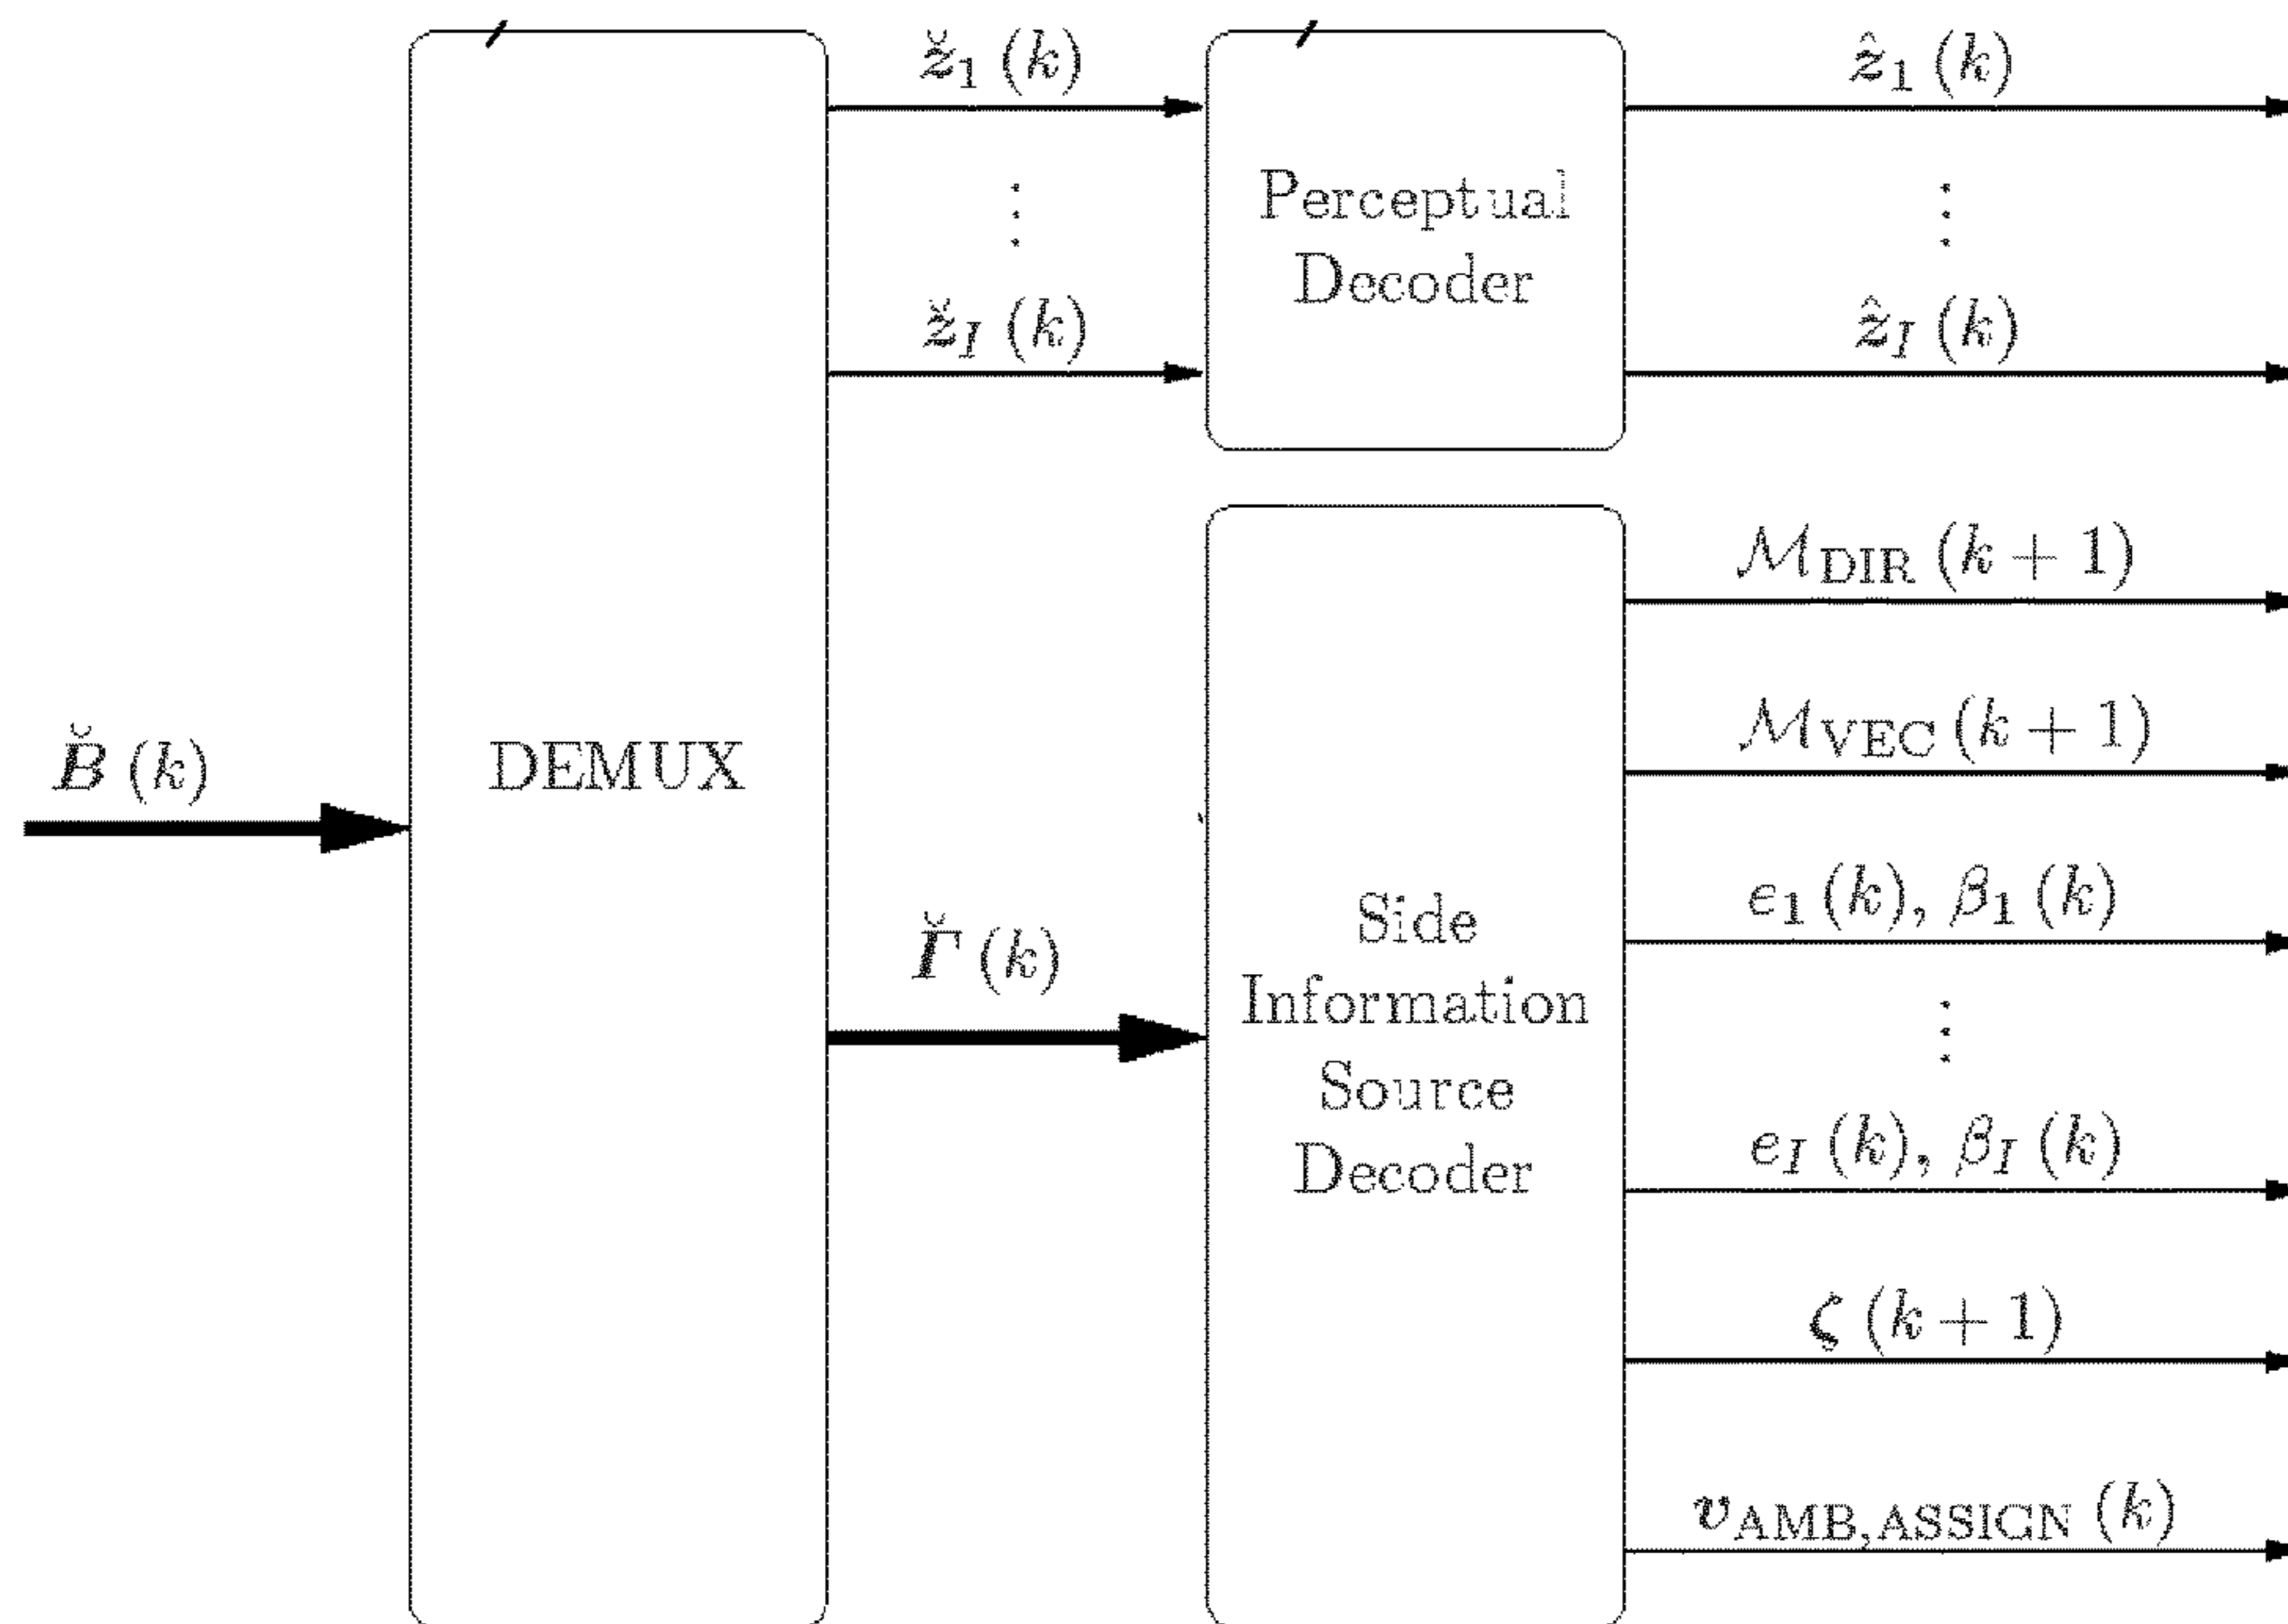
$\breve{B}(k)$

DEMUX

$\breve{z}_1(k)$

$\vdots$

$\breve{z}_I(k)$

$\breve{\Gamma}(k)$

Perceptual Decoder

Side Information Source Decoder

$\hat{z}_1(k)$

$\vdots$

$\hat{z}_I(k)$

$\mathcal{M}_{\mathrm{DIR}}(k+1)$

$\mathcal{M}_{\mathrm{VEC}}(k+1)$

$e_1(k), \beta_1(k)$

$\vdots$

$e_I(k), \beta_I(k)$

$\zeta(k+1)$

$v_{\mathrm{AMB,ASSIGN}}(k)$